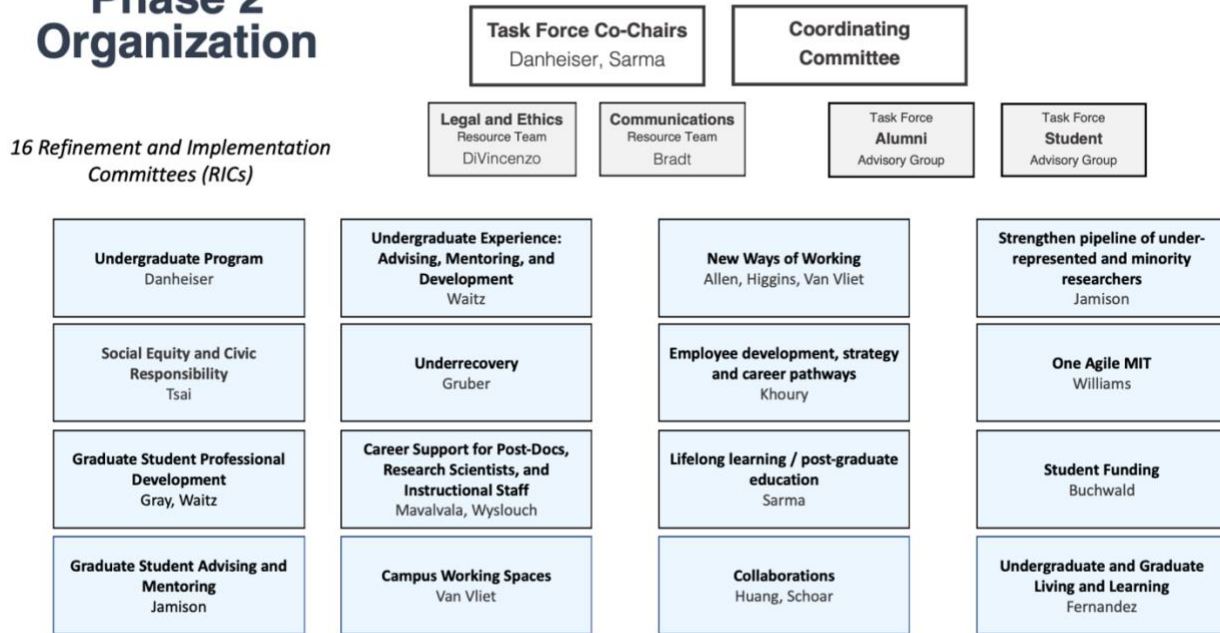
Phase 2 Organization

16 Refinement and Implementation Committees (RICs)

Task Force Co-Chairs
Danheiser, Sarma

Coordinating Committee

Legal and Ethics
Resource Team
DiVincenzo

Communications
Resource Team
Bradt

Task Force
Alumni
Advisory Group

Task Force
Student
Advisory Group

Undergraduate Program
Danheiser

Social Equity and Civic Responsibility
Tsai

Graduate Student Professional Development
Gray, Waitz

Graduate Student Advising and Mentoring
Jamison

Undergraduate Experience: Advising, Mentoring, and Development
Waitz

Underrecovery
Gruber

Career Support for Post-Docs, Research Scientists, and Instructional Staff
Mavalvala, Wyslouch

Campus Working Spaces
Van Vliet

New Ways of Working
Allen, Higgins, Van Vliet

Employee development, strategy and career pathways
Khoury

Lifelong learning / post-graduate education
Sarma

Collaborations
Huang, Schoar

Strengthen pipeline of under-represented and minority researchers
Jamison

One Agile MIT
Williams

Student Funding
Buchwald

Undergraduate and Graduate Living and Learning
Fernandez